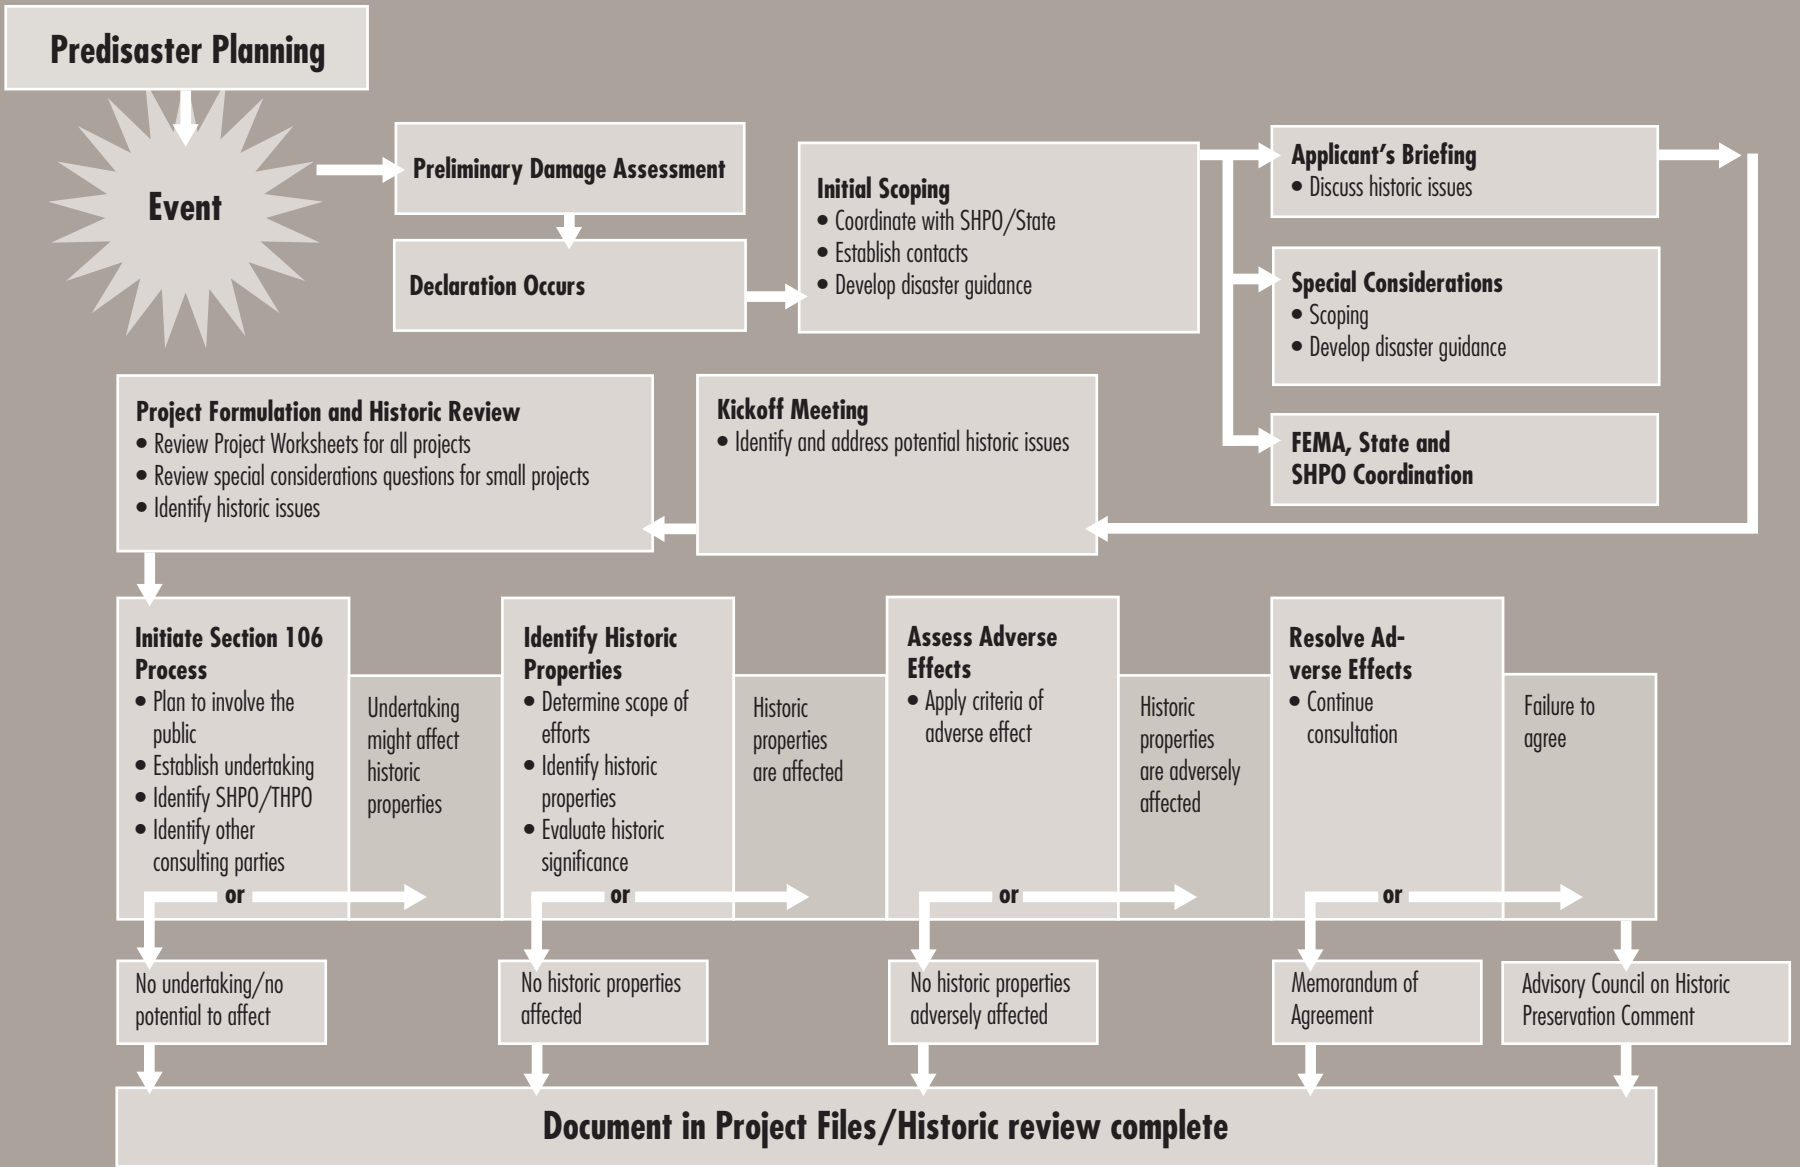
Predisaster Planning

Event

Preliminary Damage Assessment

Declaration Occurs

Initial Scoping
• Coordinate with SHPO/State
• Establish contacts
• Develop disaster guidance

Applicant's Briefing
• Discuss historic issues

Special Considerations
• Scoping
• Develop disaster guidance

FEMA, State and SHPO Coordination

Kickoff Meeting
• Identify and address potential historic issues

Project Formulation and Historic Review
• Review Project Worksheets for all projects
• Review special considerations questions for small projects
• Identify historic issues

Initiate Section 106 Process
• Plan to involve the public
• Establish undertaking
• Identify SHPO/THPO
• Identify other consulting parties

Undertaking might affect historic properties

or

Identify Historic Properties
• Determine scope of efforts
• Identify historic properties
• Evaluate historic significance

Historic properties are affected

or

Assess Adverse Effects
• Apply criteria of adverse effect

Historic properties are adversely affected

or

Resolve Adverse Effects
• Continue consultation

Failure to agree

or

No undertaking/no potential to affect

No historic properties affected

No historic properties adversely affected

Memorandum of Agreement

Advisory Council on Historic Preservation Comment

Document in Project Files/Historic review complete